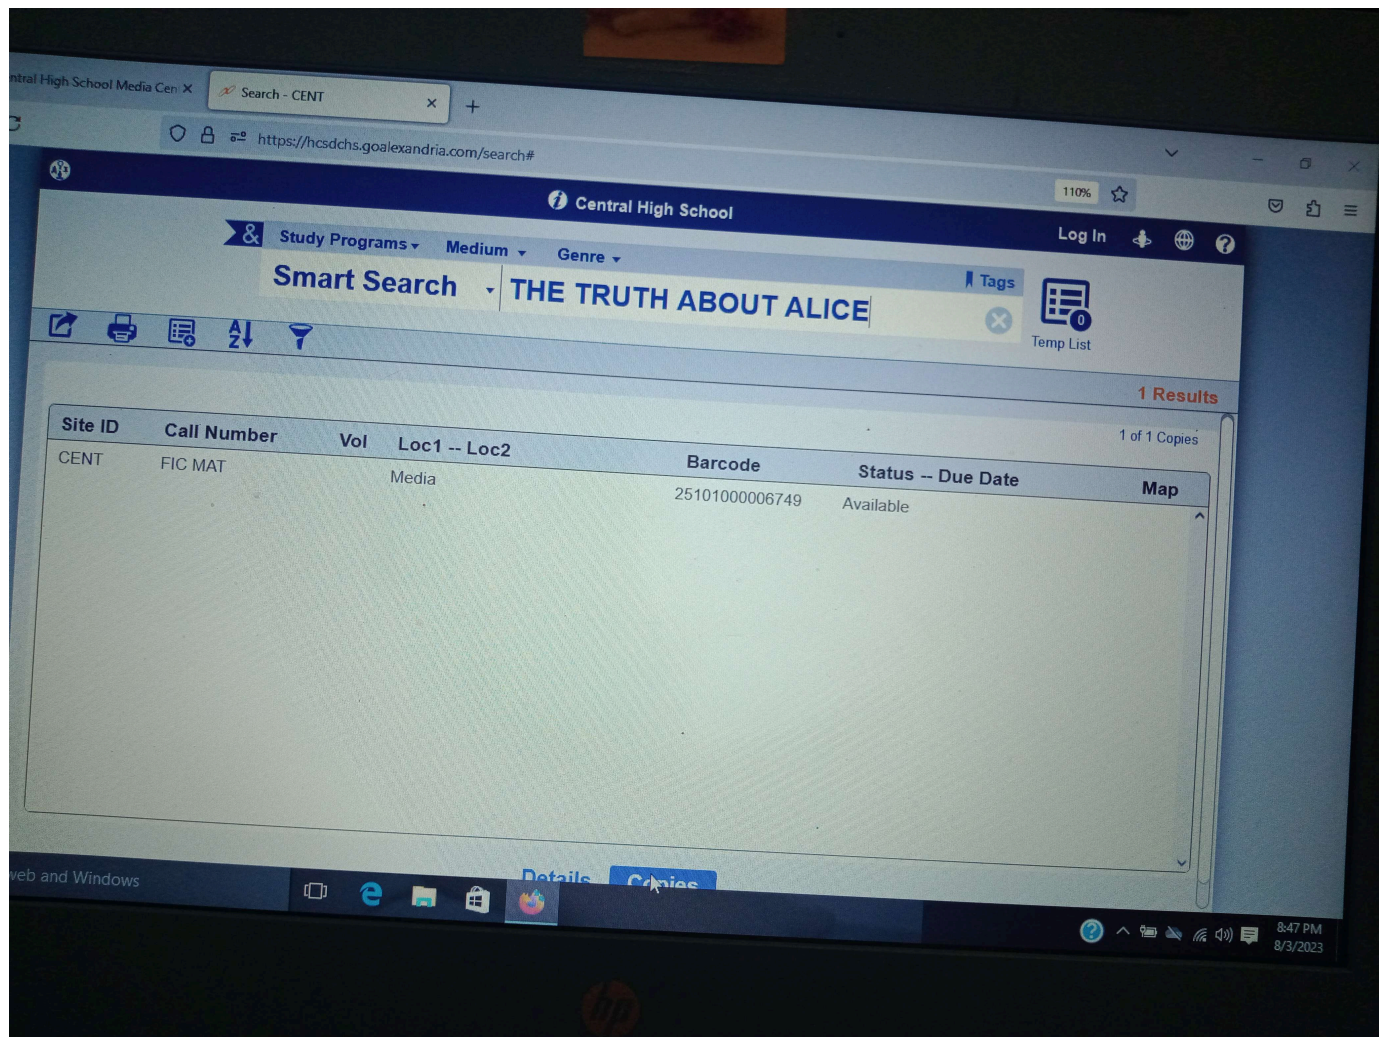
ntral High School Media Cen ×
Search - CENT ×
+
https://hcsdchs.goalexandria.com/search#
110%
Central High School
Log In
&
Study Programs
Medium
Genre
Smart Search
THE TRUTH ABOUT ALICE
Tags
0
Temp List
1 Results
Site ID
Call Number
Vol
Loc1 -- Loc2
1 of 1 Copies
CENT
FIC MAT
Media
Barcode
Status -- Due Date
Map
25101000006749
Available
Details
Copies
web and Windows
8:47 PM
8/3/2023